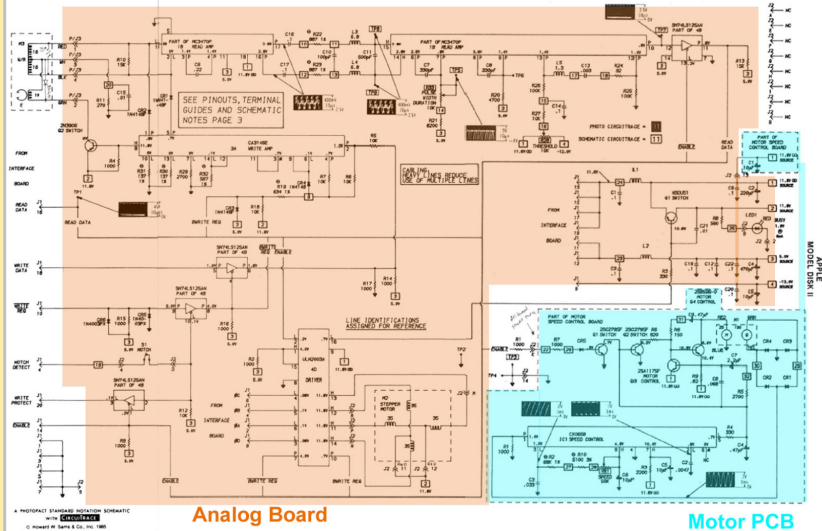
SEE PINOUTS, TERMINAL GUIDES AND SCHEMATIC NOTES PAGE 3

PART OF MC3470P

PART OF MC3470P

SN74LS125AN PART OF 4B

CA3146E WRITE AMP

FROM INTERFACE BOARD

READ DATA

WRITE DATA

WRITE REQ

NOTCH DETECT

WRITE PROTECT

ENABLE

SN74LS125AN

SN74LS125AN PART OF 4B

SN74LS125AN PART OF 4B

CABLING: HEAVY LINES REDUCE USE OF MULTIPLE LINES

LINE IDENTIFICATIONS ASSIGNED FOR REFERENCE

ULN2003A DRIVER

STEPPER MOTOR

PHOTO CIRCUITRACE

SCHEMATIC CIRCUITRACE

READ DATA

ENABLE

WRITE REQ

MOTOR SPEED CONTROL BOARD

PART OF MOTOR SPEED CONTROL BOARD

MOTOR

CX065B IC1 SPEED CONTROL

LED1

APPLE MODEL DISK II

A PHOTOFACT STANDARD NOTATION SCHEMATIC WITH CIRCUITRACE

© Howard W. Sams & Co., Inc. 1985

Analog Board

Motor PCB